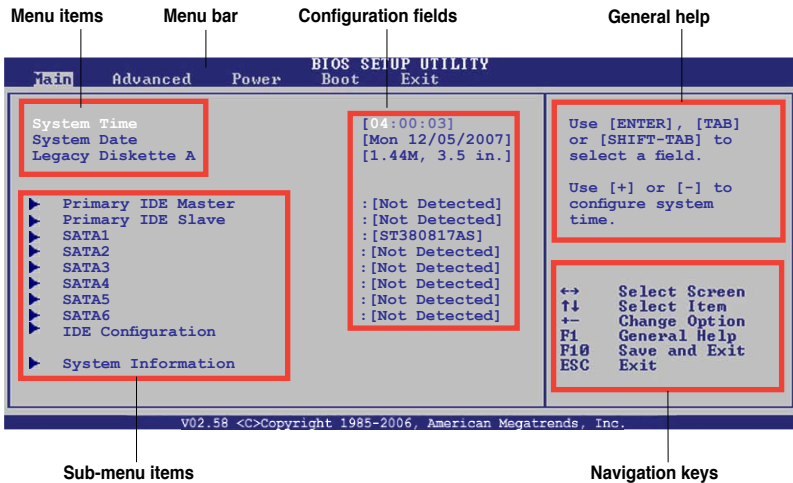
Menu items
Menu bar
Configuration fields
General help

BIOS SETUP UTILITY
Main Advanced Power Boot Exit

System Time
System Date
Legacy Diskette A

[04:00:03]
[Mon 12/05/2007]
[1.44M, 3.5 in.]

Primary IDE Master :[Not Detected]
Primary IDE Slave :[Not Detected]
SATA1 :[ST380817AS]
SATA2 :[Not Detected]
SATA3 :[Not Detected]
SATA4 :[Not Detected]
SATA5 :[Not Detected]
SATA6 :[Not Detected]
IDE Configuration

System Information

Use [ENTER], [TAB] or [SHIFT-TAB] to select a field.

Use [+] or [-] to configure system time.

↔ Select Screen
↑↓ Select Item
+- Change Option
F1 General Help
F10 Save and Exit
ESC Exit

V02.58 <C>Copyright 1985-2006, American Megatrends, Inc.

Sub-menu items
Navigation keys